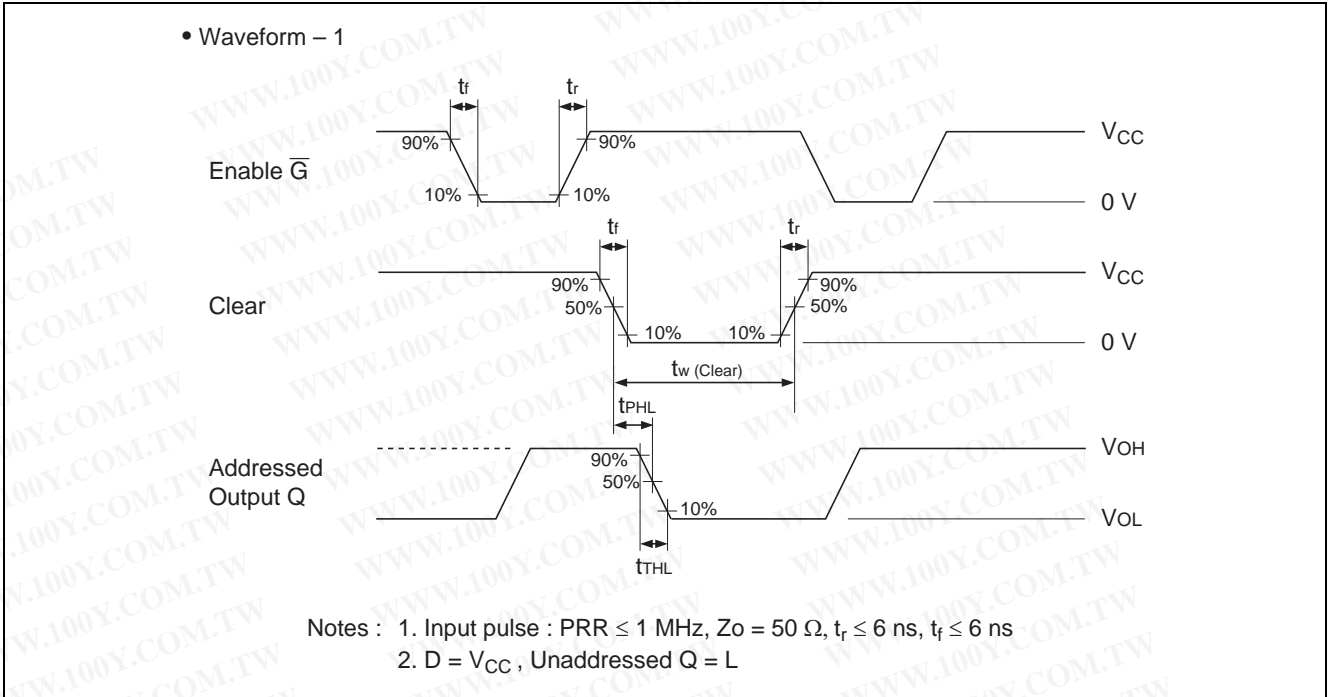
• Waveform – 1

$t_f$ $t_r$

Enable $\overline{G}$

90% 90%

10% 10%

$V_{CC}$

0 V

$t_f$ $t_r$

Clear

90% 50% 10% 10% 90% 50%

$V_{CC}$

0 V

$t_{w\ (Clear)}$

$t_{PHL}$

Addressed Output Q

90% 50% 10%

$V_{OH}$

$V_{OL}$

$t_{THL}$

Notes : 1. Input pulse : PRR ≤ 1 MHz, Zo = 50 Ω, $t_r \leq 6$ ns, $t_f \leq 6$ ns
2. D = $V_{CC}$ , Unaddressed Q = L

WWW.100Y.COM.TW